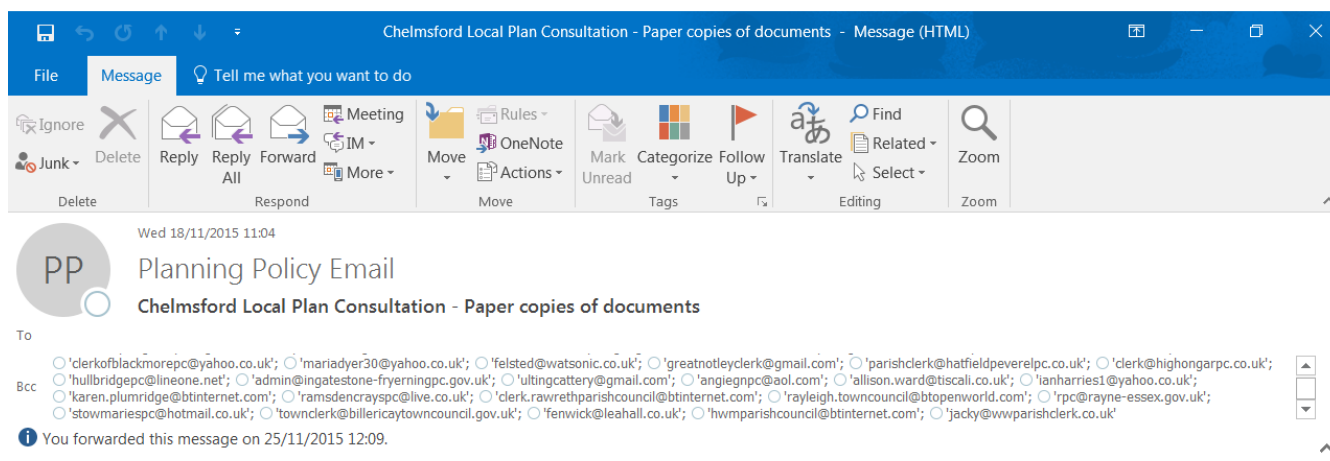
Chelmsford Local Plan Consultation - Paper copies of documents - Message (HTML)

File Message Tell me what you want to do

Ignore Delete Junk Delete
Reply Reply All Forward Meeting IM More Respond
Move Rules OneNote Actions Move
Mark Unread Categorize Follow Up Tags
Translate Find Related Select Editing
Zoom Zoom

Wed 18/11/2015 11:04

PP

Planning Policy Email

Chelmsford Local Plan Consultation - Paper copies of documents

To

Bcc 'clerkofblackmorepc@yahoo.co.uk'; 'mariadyer30@yahoo.co.uk'; 'felsted@watsonic.co.uk'; 'greatnotleyclerk@gmail.com'; 'parishclerk@hatfieldpeverelpc.co.uk'; 'clerk@highongarpc.co.uk'; 'hullbridgepc@lineone.net'; 'admin@ingatestone-fryerningpc.gov.uk'; 'ultingcattery@gmail.com'; 'angiegnpc@aol.com'; 'allison.ward@tiscali.co.uk'; 'ianharries1@yahoo.co.uk'; 'karen.plumridge@btinternet.com'; 'ramsdencrayspc@live.co.uk'; 'clerk.rawrethparishcouncil@btinternet.com'; 'rayleigh.towncouncil@btopenworld.com'; 'rpc@rayne-essex.gov.uk'; 'stowmariespc@hotmail.co.uk'; 'townclerk@billericaytowncouncil.gov.uk'; 'fenwick@leahall.co.uk'; 'hwmparishcouncil@btinternet.com'; 'jacky@wwparishclerk.co.uk'

You forwarded this message on 25/11/2015 12:09.